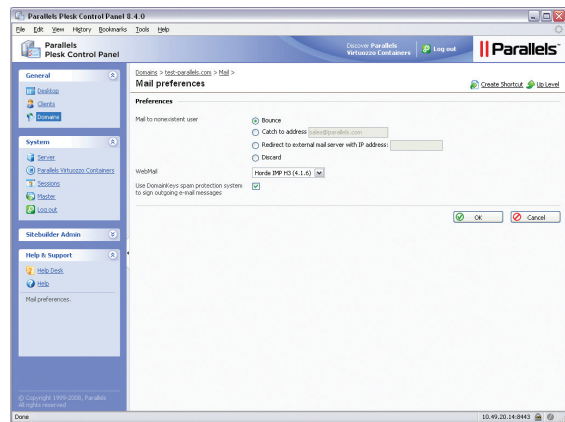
Parallels Plesk Control Panel 8.4.0

File Edit View History Bookmarks Tools Help

Parallels
Plesk Control Panel

Discover Parallels Virtuozzo Containers

Log out

Parallels

General

Desktop

Clients

Domains

System

Server

Parallels Virtuozzo Containers

Sessions

Master

Log out

Sitebuilder Admin

Help & Support

Help Desk

Help

Mail preferences.

© Copyright 1999-2008, Parallels
All rights reserved

Domains > test-parallels.com > Mail >

Mail preferences

Create Shortcut

Up Level

Preferences

Mail to nonexistent user

Bounce

Catch to address sales@parallels.com

Redirect to external mail server with IP address:

Discard

WebMail

Horde IMP H3 (4.1.6)

Use DomainKeys spam protection system to sign outgoing e-mail messages

OK

Cancel

Done

10.49.20.14:8443